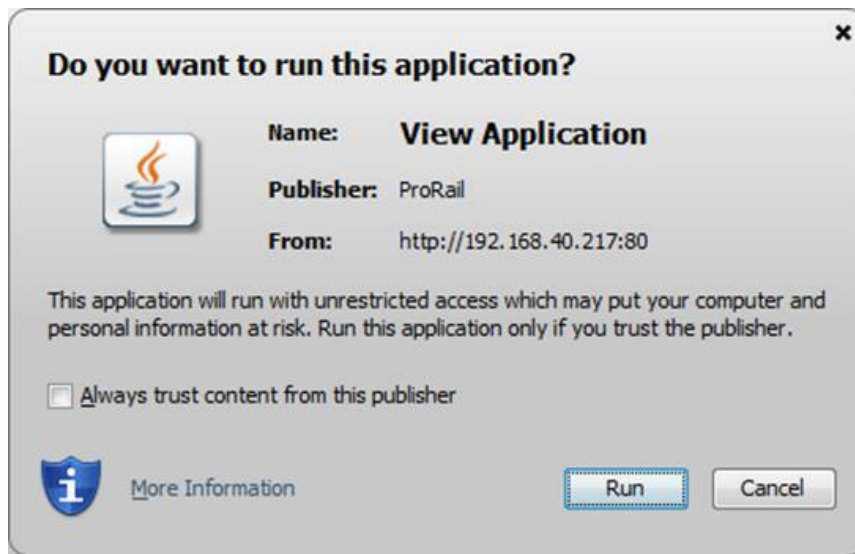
×

Do you want to run this application?

Name: View Application

Publisher: ProRail

From: http://192.168.40.217:80

This application will run with unrestricted access which may put your computer and personal information at risk. Run this application only if you trust the publisher.

Always trust content from this publisher

More Information

Run

Cancel